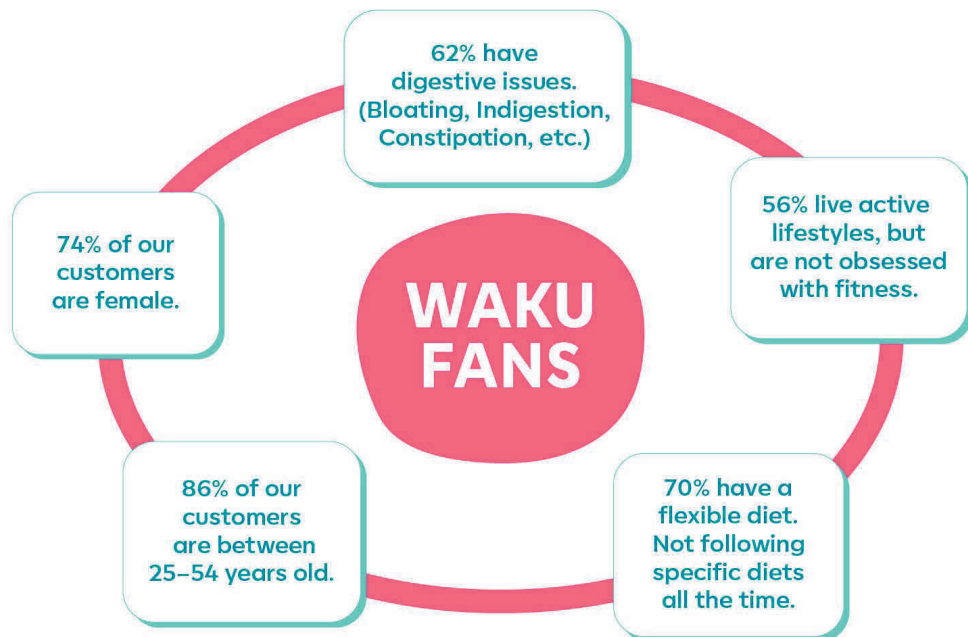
62% have digestive issues. (Bloating, Indigestion, Constipation, etc.)

74% of our customers are female.

56% live active lifestyles, but are not obsessed with fitness.

WAKU FANS

86% of our customers are between 25–54 years old.

70% have a flexible diet. Not following specific diets all the time.